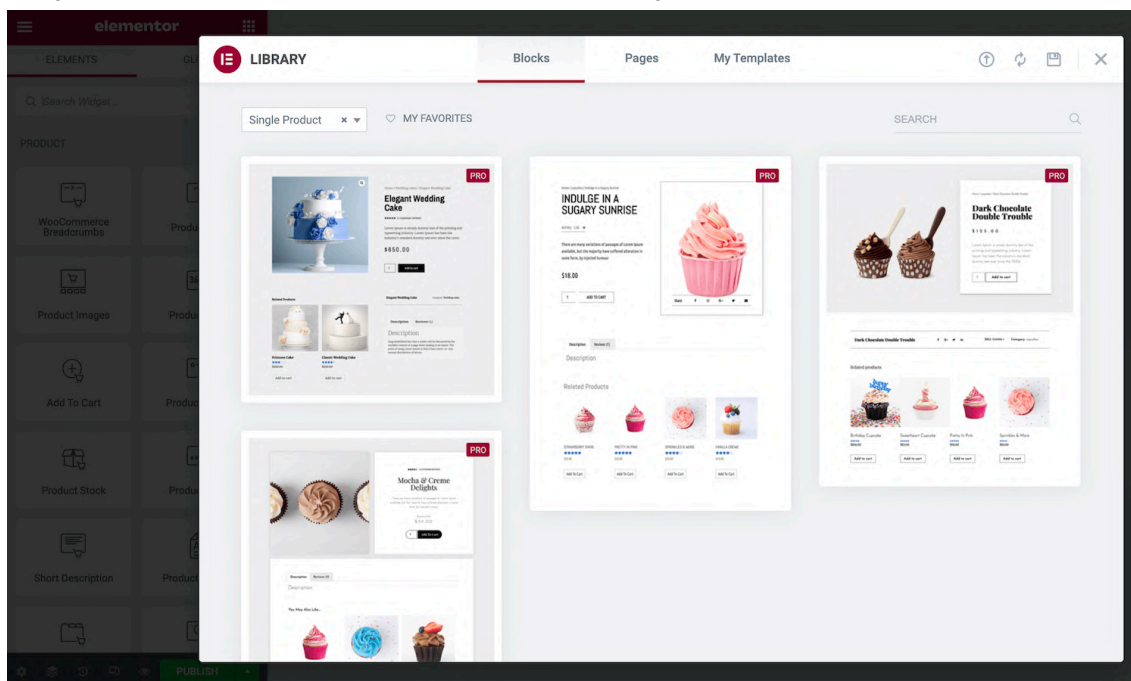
elementor

ELEMENTS GL

Search Widget...

PRODUCT

WooCommerce Breadcrumbs

Produ

Product Images

Produ

Add To Cart

Produc

Product Stock

Produ

Short Description

Product

PUBLISH

LIBRARY

Blocks

Pages

My Templates

Single Product

MY FAVORITES

SEARCH

PRO

Elegant Wedding Cake

$650.00

Add to cart

Related Products

Description

Description

Princess Cake

Classic Wedding Cake

PRO

INDULGE IN A SUGARY SUNRISE

$18.00

ADD TO CART

Description

Description

Related Products

PRO

Dark Chocolate Double Trouble

$100.00

Add to cart

Dark Chocolate Double Trouble

Related products

Birthday Cupcake

Sweetheart Cupcake

Pretty In Pink

Sprinkles & More

PRO

Mocha & Creme Delights

Add to cart

Description

Description

You May Also Like...